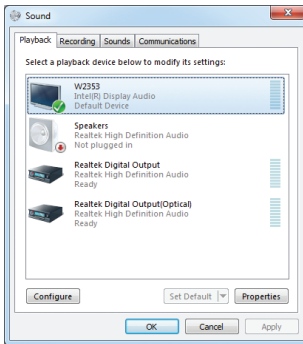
Sound

Playback | Recording | Sounds | Communications

Select a playback device below to modify its settings:

W2353
Intel(R) Display Audio
Default Device

Speakers
Realtek High Definition Audio
Not plugged in

Realtek Digital Output
Realtek High Definition Audio
Ready

Realtek Digital Output(Optical)
Realtek High Definition Audio
Ready

Configure
Set Default
Properties

OK
Cancel
Apply